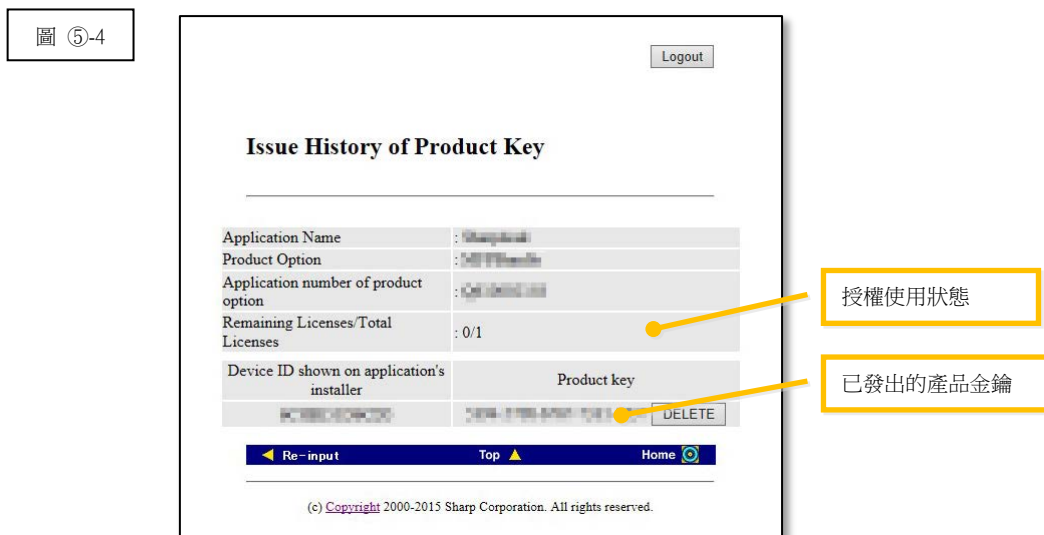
圖 ⑤-4

Logout

Issue History of Product Key

| | |
|---|---|
| Application Name | : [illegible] |
| Product Option | : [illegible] |
| Application number of product option | : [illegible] |
| Remaining Licenses/Total Licenses | : 0/1 |

| Device ID shown on application's installer | Product key |
|---|---|
| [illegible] | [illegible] DELETE |

授權使用狀態

已發出的產品金鑰

◀ Re-input Top ▲ Home

(c) Copyright 2000-2015 Sharp Corporation. All rights reserved.